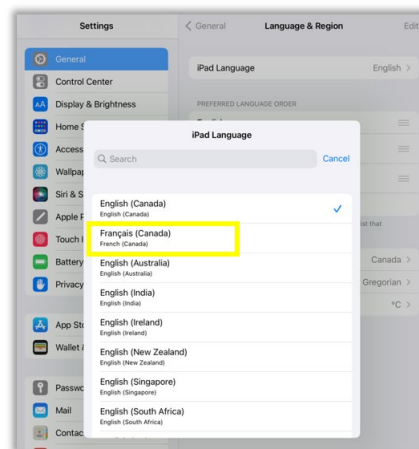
Settings

General

Control Center

Display & Brightness

Home S

Access

Wallpap

Siri & S

Apple P

Touch I

Battery

Privacy

App Sto

Wallet a

Passwo

Mail

Contac

< General

Language & Region

Edit

iPad Language

English >

PREFERRED LANGUAGE ORDER

ist that

Canada >

Gregorian >

°C >

iPad Language

Search

Cancel

English (Canada)
English (Canada)

Français (Canada)
French (Canada)

English (Australia)
English (Australia)

English (India)
English (India)

English (Ireland)
English (Ireland)

English (New Zealand)
English (New Zealand)

English (Singapore)
English (Singapore)

English (South Africa)
English (South Africa)